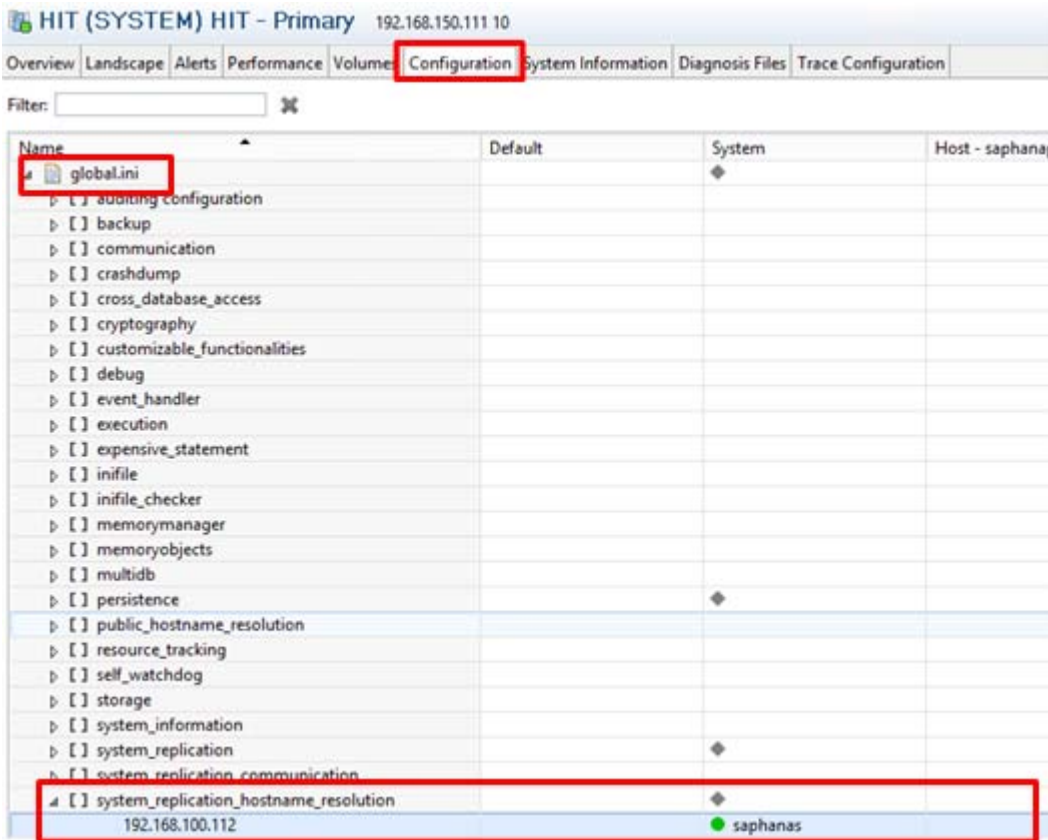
HIT (SYSTEM) HIT - Primary 192.168.150.111 10

Overview | Landscape | Alerts | Performance | Volumes | Configuration | System Information | Diagnosis Files | Trace Configuration

Filter:

| Name | Default | System | Host - saphana |
|---|---|---|---|
| global.ini | | ◆ | |
| [ ] auditing configuration | | | |
| [ ] backup | | | |
| [ ] communication | | | |
| [ ] crashdump | | | |
| [ ] cross_database_access | | | |
| [ ] cryptography | | | |
| [ ] customizable_functionalities | | | |
| [ ] debug | | | |
| [ ] event_handler | | | |
| [ ] execution | | | |
| [ ] expensive_statement | | | |
| [ ] inifile | | | |
| [ ] inifile_checker | | | |
| [ ] memorymanager | | | |
| [ ] memoryobjects | | | |
| [ ] multidb | | | |
| [ ] persistence | | ◆ | |
| [ ] public_hostname_resolution | | | |
| [ ] resource_tracking | | | |
| [ ] self_watchdog | | | |
| [ ] storage | | | |
| [ ] system_information | | | |
| [ ] system_replication | | ◆ | |
| [ ] system_replication_communication | | | |
| [ ] system_replication_hostname_resolution | | ◆ | |
| 192.168.100.112 | | saphanas | |